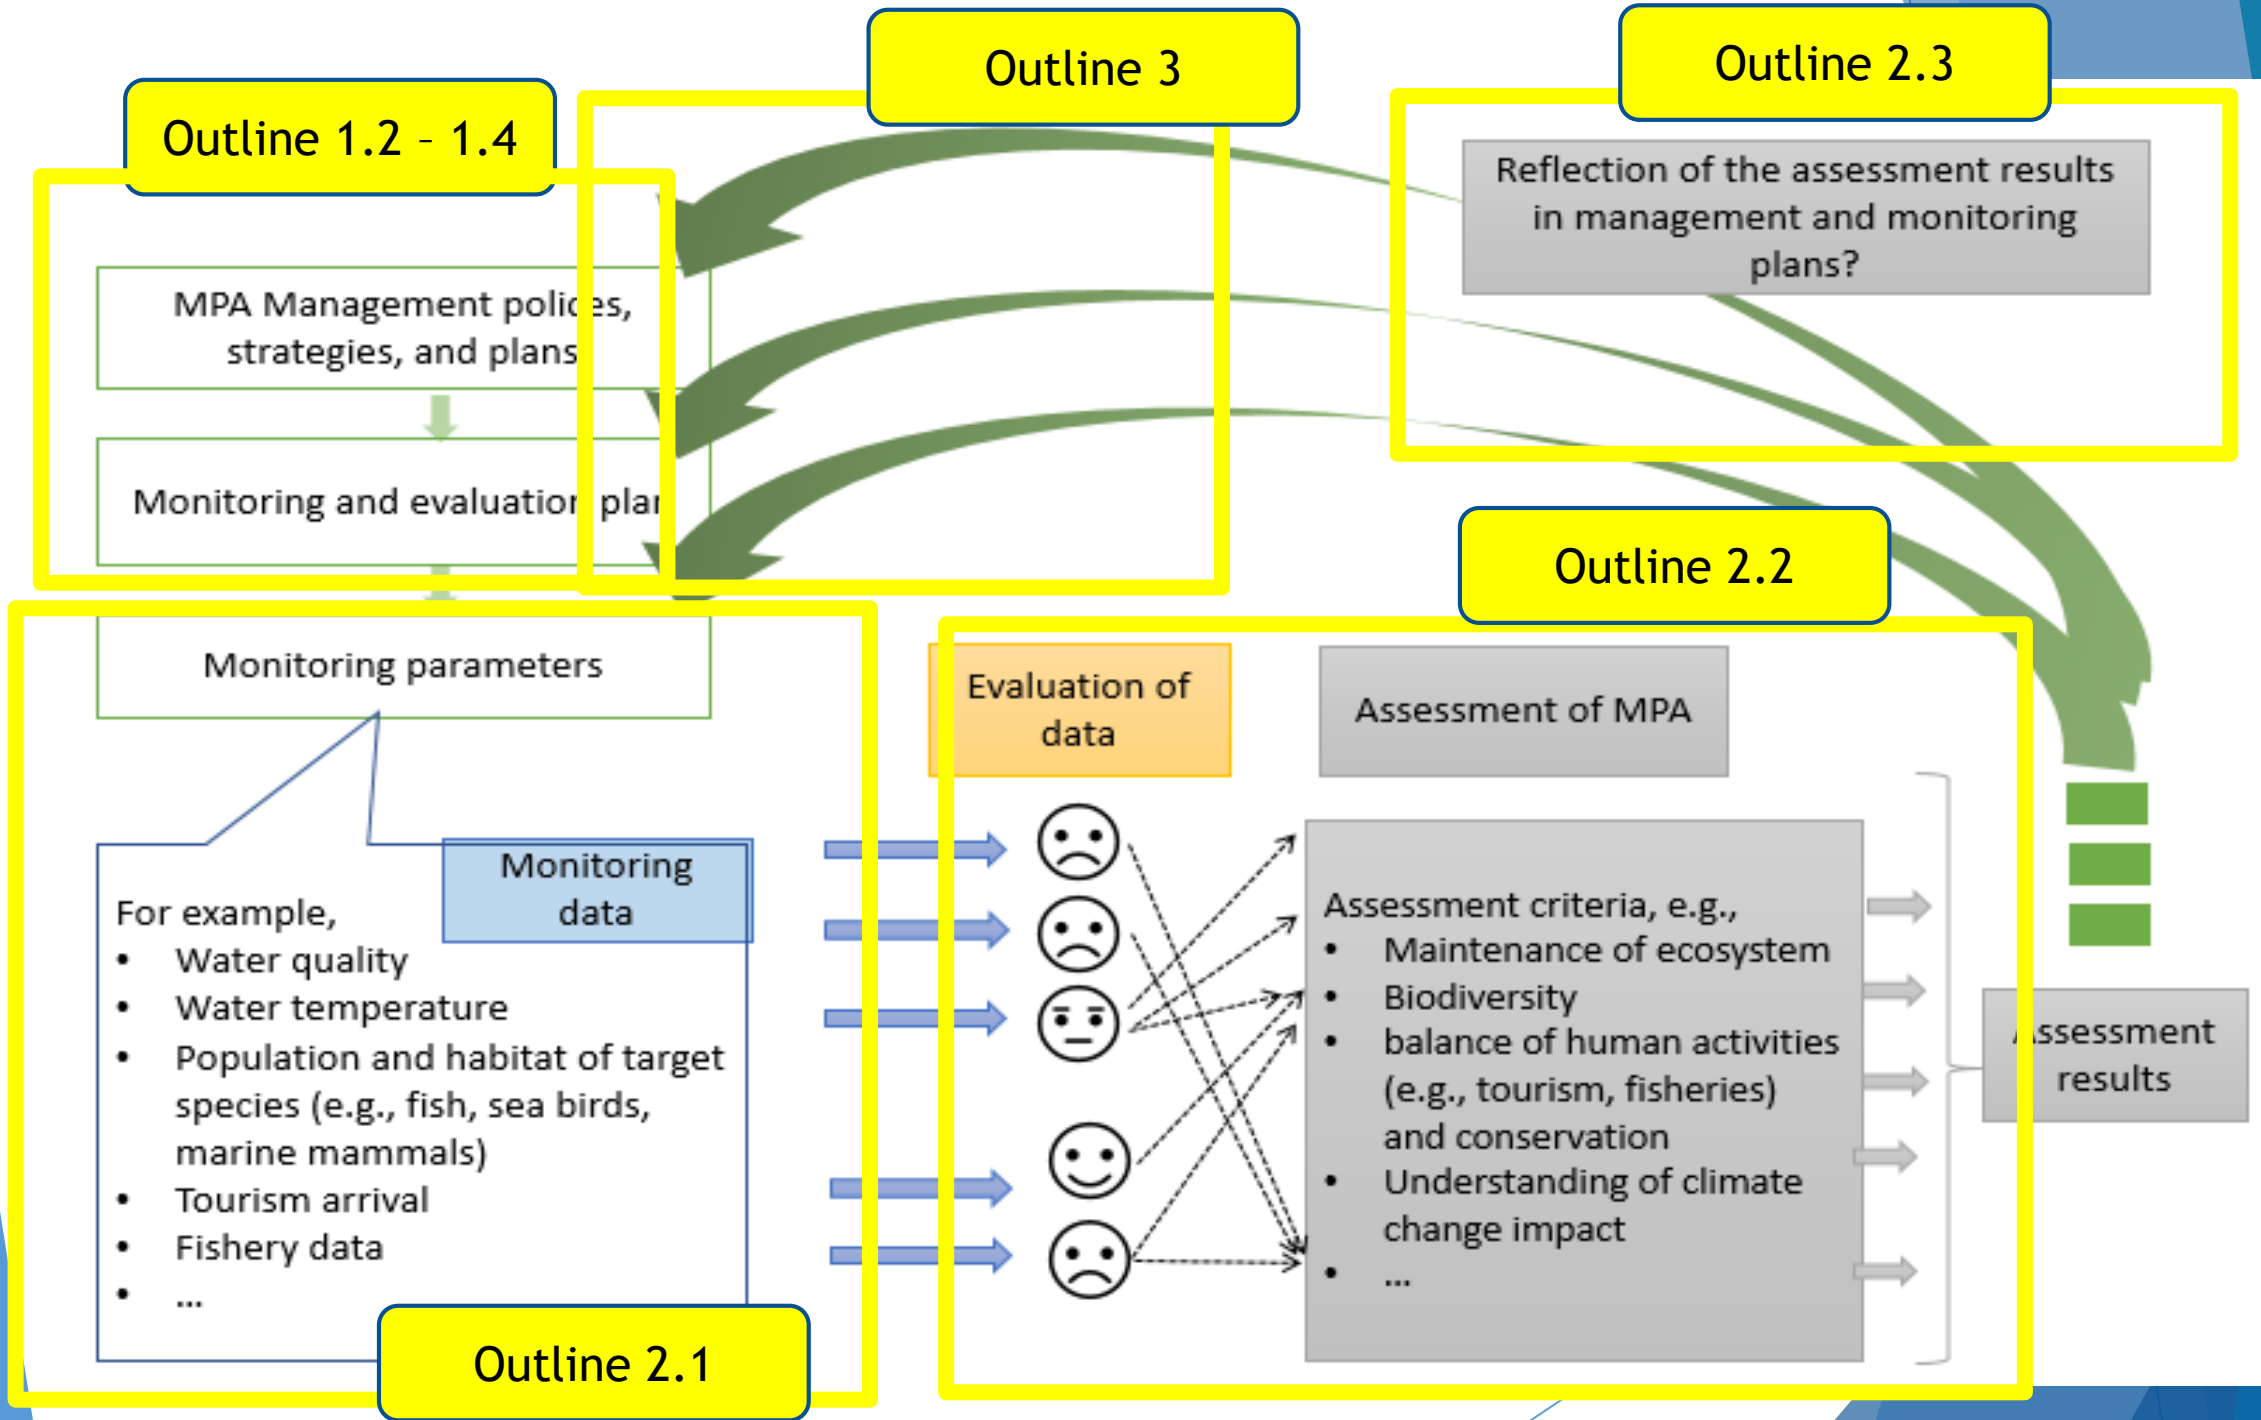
Outline 3

Outline 2.3

Outline 1.2 – 1.4

Reflection of the assessment results in management and monitoring plans?

MPA Management polic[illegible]es, strategies, and plans

Monitoring and evaluatio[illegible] pla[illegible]

Outline 2.2

Monitoring parameters

Evaluation of data

Assessment of MPA

Monitoring data

For example,
• Water quality
• Water temperature
• Population and habitat of target species (e.g., fish, sea birds, marine mammals)
• Tourism arrival
• Fishery data
• …

Assessment criteria, e.g.,
• Maintenance of ecosystem
• Biodiversity
• balance of human activities (e.g., tourism, fisheries) and conservation
• Understanding of climate change impact
• …

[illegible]ssessment results

Outline 2.1